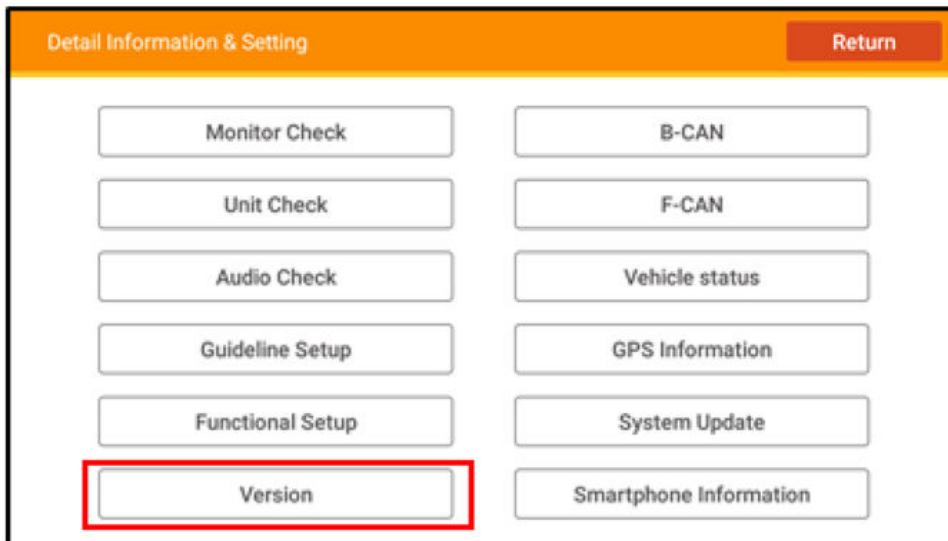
Detail Information & Setting

Return

Monitor Check

B-CAN

Unit Check

F-CAN

Audio Check

Vehicle status

Guideline Setup

GPS Information

Functional Setup

System Update

Version

Smartphone Information